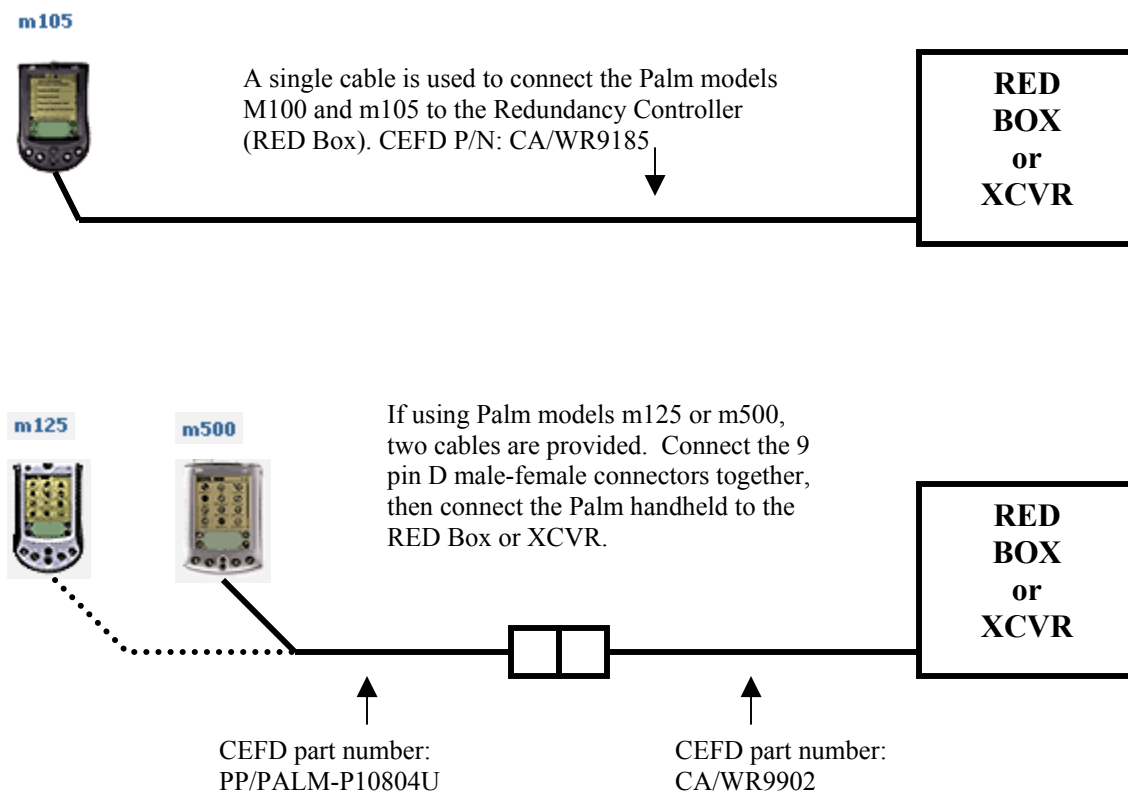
m105

A single cable is used to connect the Palm models M100 and m105 to the Redundancy Controller (RED Box). CEFD P/N: CA/WR9185

RED BOX or XCVR

m125

m500

If using Palm models m125 or m500, two cables are provided. Connect the 9 pin D male-female connectors together, then connect the Palm handheld to the RED Box or XCVR.

RED BOX or XCVR

CEFD part number: PP/PALM-P10804U

CEFD part number: CA/WR9902